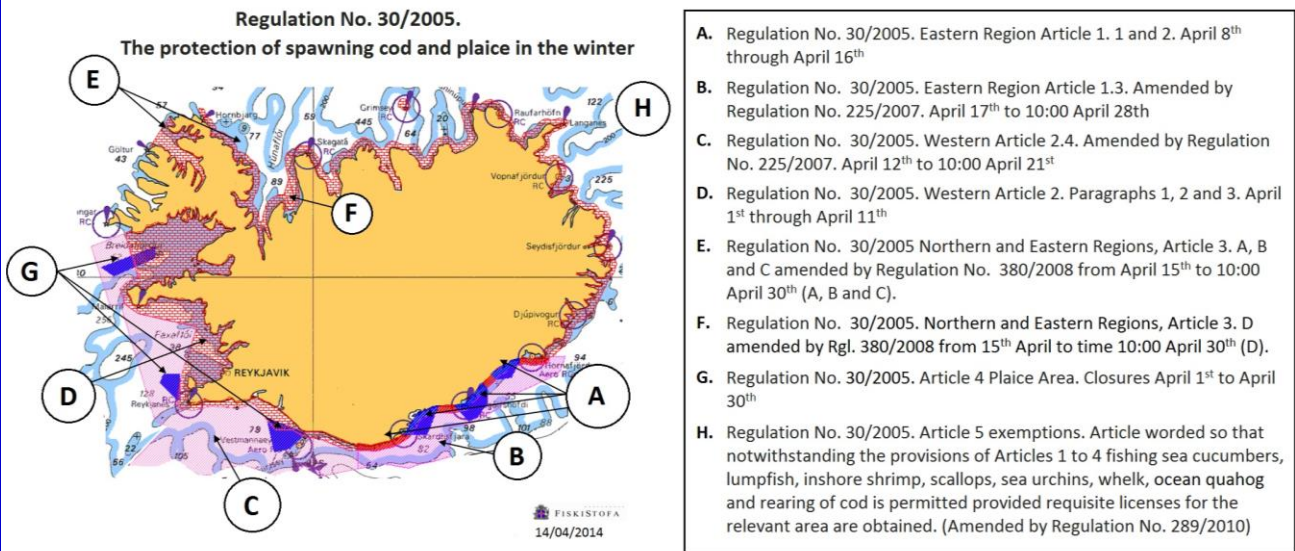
Regulation No. 30/2005.
The protection of spawning cod and plaice in the winter

E
H
F
G
D
A
B
C

Hornbjarg RC
Grímsey RC
Raufarhöfn RC
Langanes
Skagatá
Húnaflói
Göltur
Vopnafjördur RC
Seydisfjördur
Djúpivogur RC
Breidafjörður
Faxaflói
REYKJAVIK
Reykjanes
Vestmannaeyjar
Hornafjördur
57
77
59
445
64
20
122
200
225
43
89
10
250
245
129
79
22
56
105
54
82
98
101
94

FISKISTOFA
14/04/2014

A. Regulation No. 30/2005. Eastern Region Article 1. 1 and 2. April 8$^{th}$ through April 16$^{th}$

B. Regulation No. 30/2005. Eastern Region Article 1.3. Amended by Regulation No. 225/2007. April 17$^{th}$ to 10:00 April 28th

C. Regulation No. 30/2005. Western Article 2.4. Amended by Regulation No. 225/2007. April 12$^{th}$ to 10:00 April 21$^{st}$

D. Regulation No. 30/2005. Western Article 2. Paragraphs 1, 2 and 3. April 1$^{st}$ through April 11$^{th}$

E. Regulation No. 30/2005 Northern and Eastern Regions, Article 3. A, B and C amended by Regulation No. 380/2008 from April 15$^{th}$ to 10:00 April 30$^{th}$ (A, B and C).

F. Regulation No. 30/2005. Northern and Eastern Regions, Article 3. D amended by Rgl. 380/2008 from 15$^{th}$ April to time 10:00 April 30$^{th}$ (D).

G. Regulation No. 30/2005. Article 4 Plaice Area. Closures April 1$^{st}$ to April 30$^{th}$

H. Regulation No. 30/2005. Article 5 exemptions. Article worded so that notwithstanding the provisions of Articles 1 to 4 fishing sea cucumbers, lumpfish, inshore shrimp, scallops, sea urchins, whelk, ocean quahog and rearing of cod is permitted provided requisite licenses for the relevant area are obtained. (Amended by Regulation No. 289/2010)